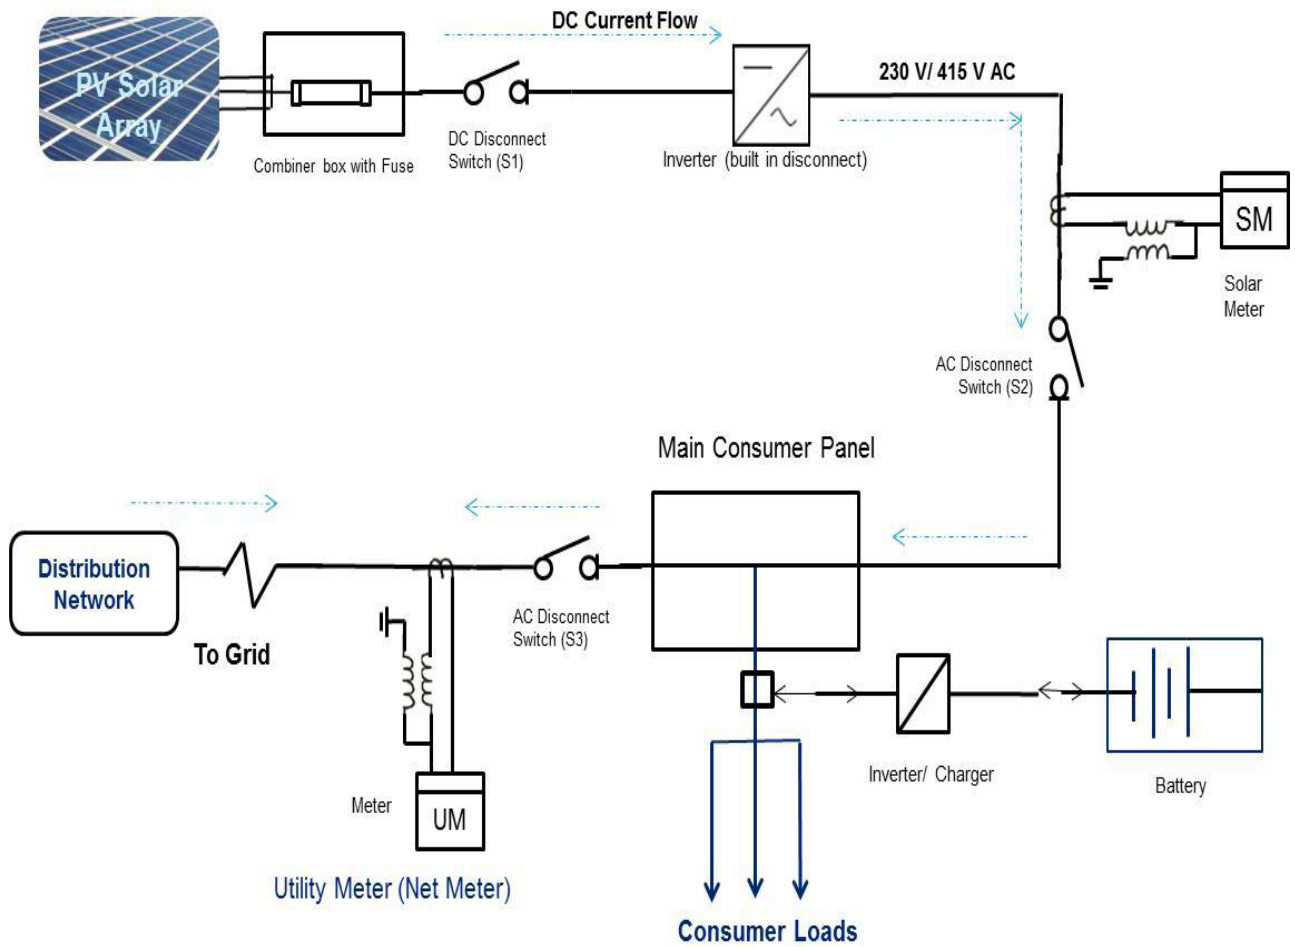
PV Solar Array

Combiner box with Fuse

DC Current Flow

DC Disconnect Switch (S1)

Inverter (built in disconnect)

230 V/ 415 V AC

SM

Solar Meter

AC Disconnect Switch (S2)

Main Consumer Panel

Distribution Network

To Grid

AC Disconnect Switch (S3)

Meter

UM

Utility Meter (Net Meter)

Inverter/ Charger

Battery

Consumer Loads